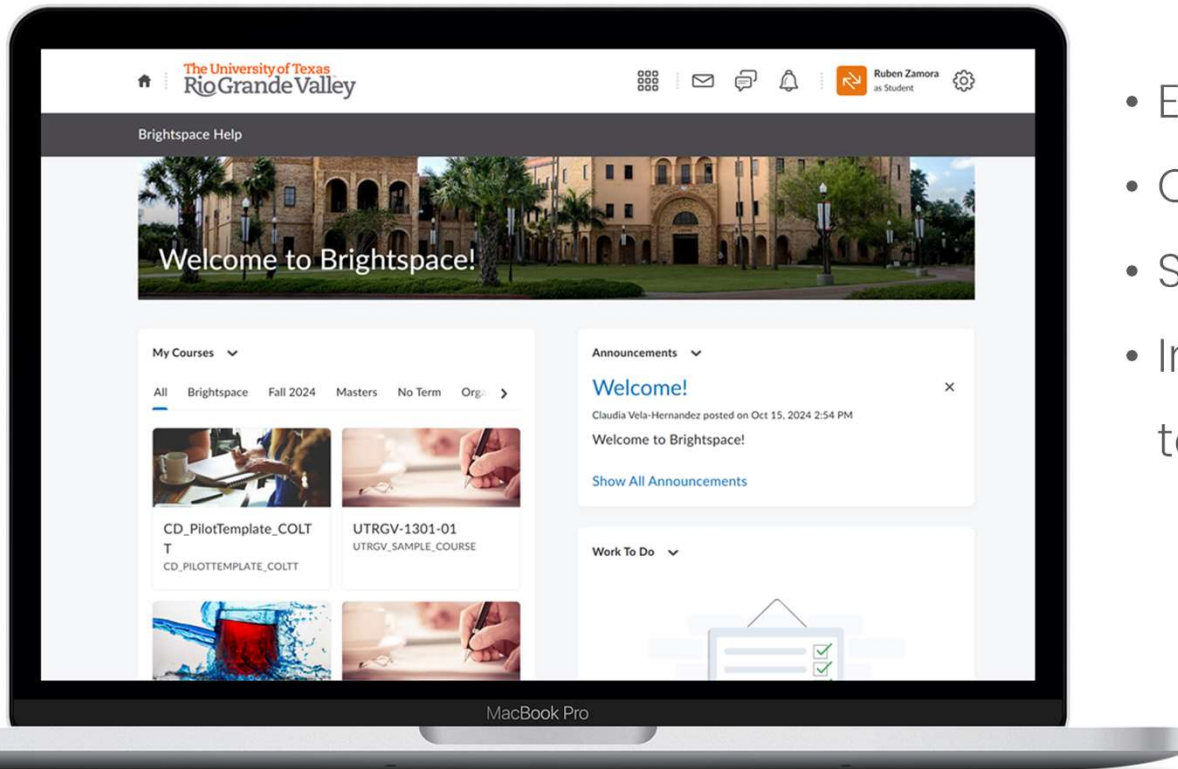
The University of Texas
RioGrande Valley

Ruben Zamora
as Student

Brightspace Help

Welcome to Brightspace!

My Courses

All Brightspace Fall 2024 Masters No Term Org

CD_PilotTemplate_COLTT
CD_PILOTTEMPLATE_COLTT

UTRGV-1301-01
UTRGV_SAMPLE_COURSE

Announcements

Welcome!
Claudia Vela-Hernandez posted on Oct 15, 2024 2:54 PM
Welcome to Brightspace!

Show All Announcements

Work To Do

MacBook Pro

• E
• C
• S
• In
t